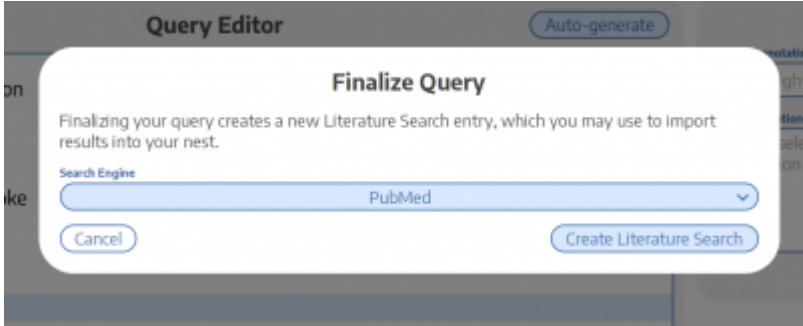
Query Editor

Auto-generate

on

ke

Finalize Query

Finalizing your query creates a new Literature Search entry, which you may use to import results into your nest.

Search Engine

PubMed

Cancel

Create Literature Search